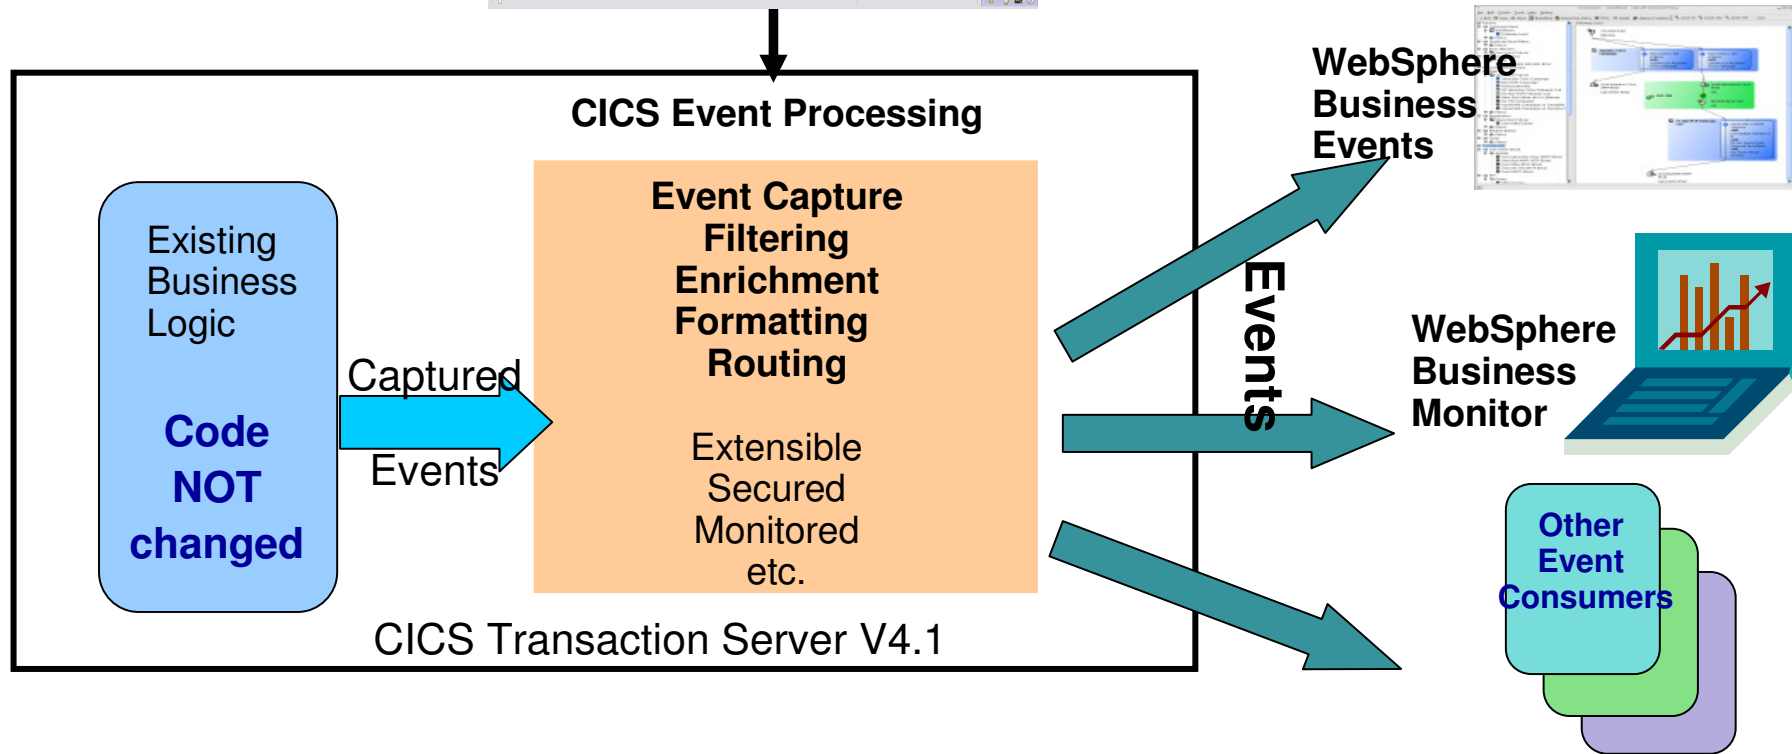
CICS Event Processing

Existing Business Logic

Code NOT changed

Captured Events

Event Capture
Filtering
Enrichment
Formatting
Routing

Extensible
Secured
Monitored
etc.

CICS Transaction Server V4.1

Events

WebSphere Business Events

WebSphere Business Monitor

Other Event Consumers